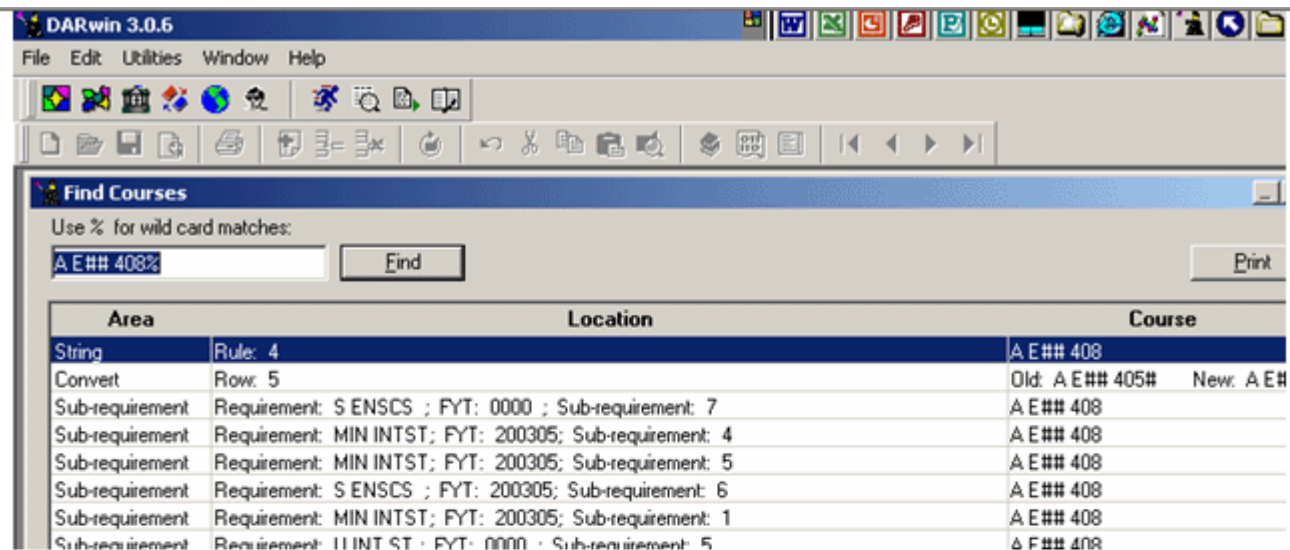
DARwin 3.0.6

File Edit Utilities Window Help

Find Courses

Use % for wild card matches:

A E## 408%

Find

Print

| Area | Location | Course |
|---|---|---|
| String | Rule: 4 | A E## 408 |
| Convert | Row: 5 | Old: A E## 405# New: A E# |
| Sub-requirement | Requirement: S ENSCS ; FYT: 0000 ; Sub-requirement: 7 | A E## 408 |
| Sub-requirement | Requirement: MIN INTST; FYT: 200305; Sub-requirement: 4 | A E## 408 |
| Sub-requirement | Requirement: MIN INTST; FYT: 200305; Sub-requirement: 5 | A E## 408 |
| Sub-requirement | Requirement: S ENSCS ; FYT: 200305; Sub-requirement: 6 | A E## 408 |
| Sub-requirement | Requirement: MIN INTST; FYT: 200305; Sub-requirement: 1 | A E## 408 |
| Sub-requirement | Requirement: U INT ST ; FYT: 0000 ; Sub-requirement: 5 | A E## 408 |